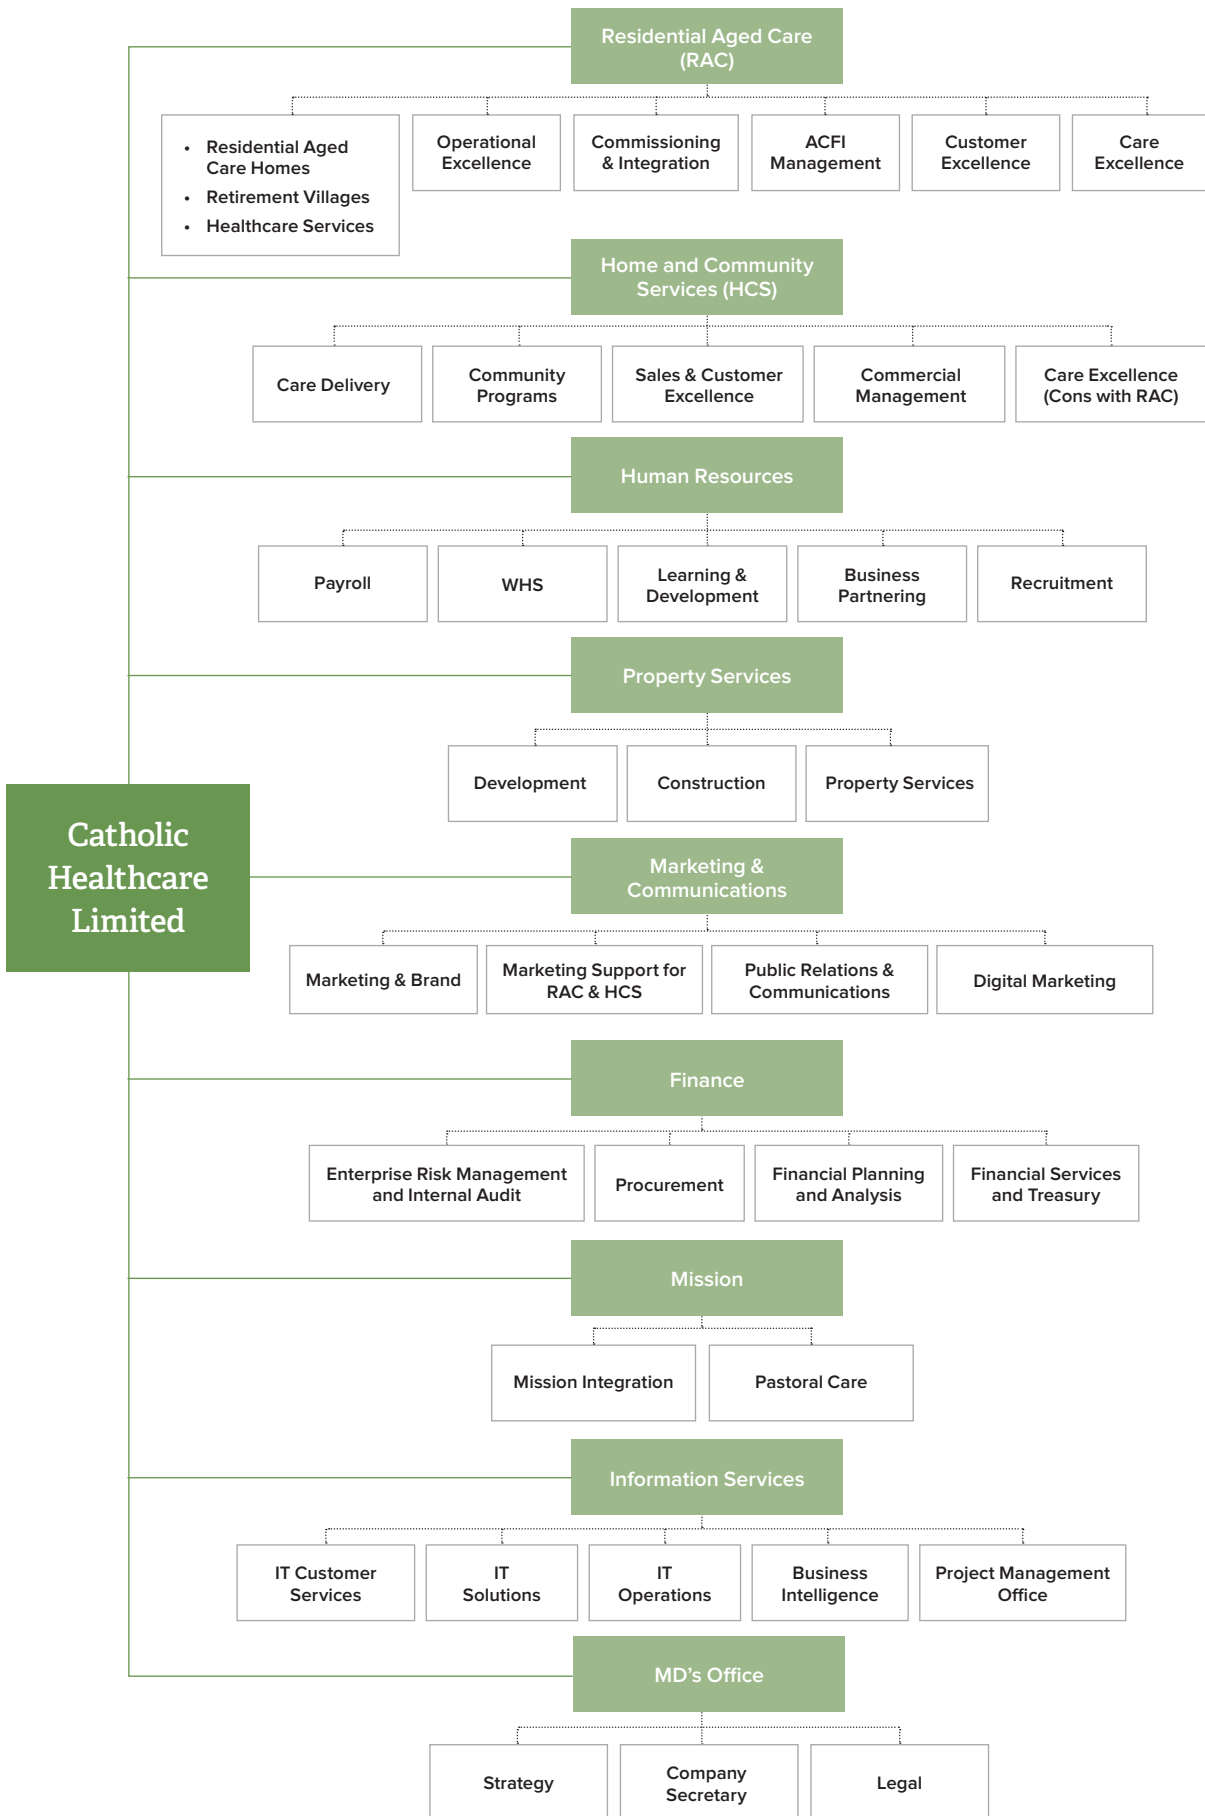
Catholic Healthcare Limited

Residential Aged Care (RAC)

- Residential Aged Care Homes
- Retirement Villages
- Healthcare Services

Operational Excellence

Commissioning & Integration

ACFI Management

Customer Excellence

Care Excellence

Home and Community Services (HCS)

Care Delivery

Community Programs

Sales & Customer Excellence

Commercial Management

Care Excellence (Cons with RAC)

Human Resources

Payroll

WHS

Learning & Development

Business Partnering

Recruitment

Property Services

Development

Construction

Property Services

Marketing & Communications

Marketing & Brand

Marketing Support for RAC & HCS

Public Relations & Communications

Digital Marketing

Finance

Enterprise Risk Management and Internal Audit

Procurement

Financial Planning and Analysis

Financial Services and Treasury

Mission

Mission Integration

Pastoral Care

Information Services

IT Customer Services

IT Solutions

IT Operations

Business Intelligence

Project Management Office

MD's Office

Strategy

Company Secretary

Legal